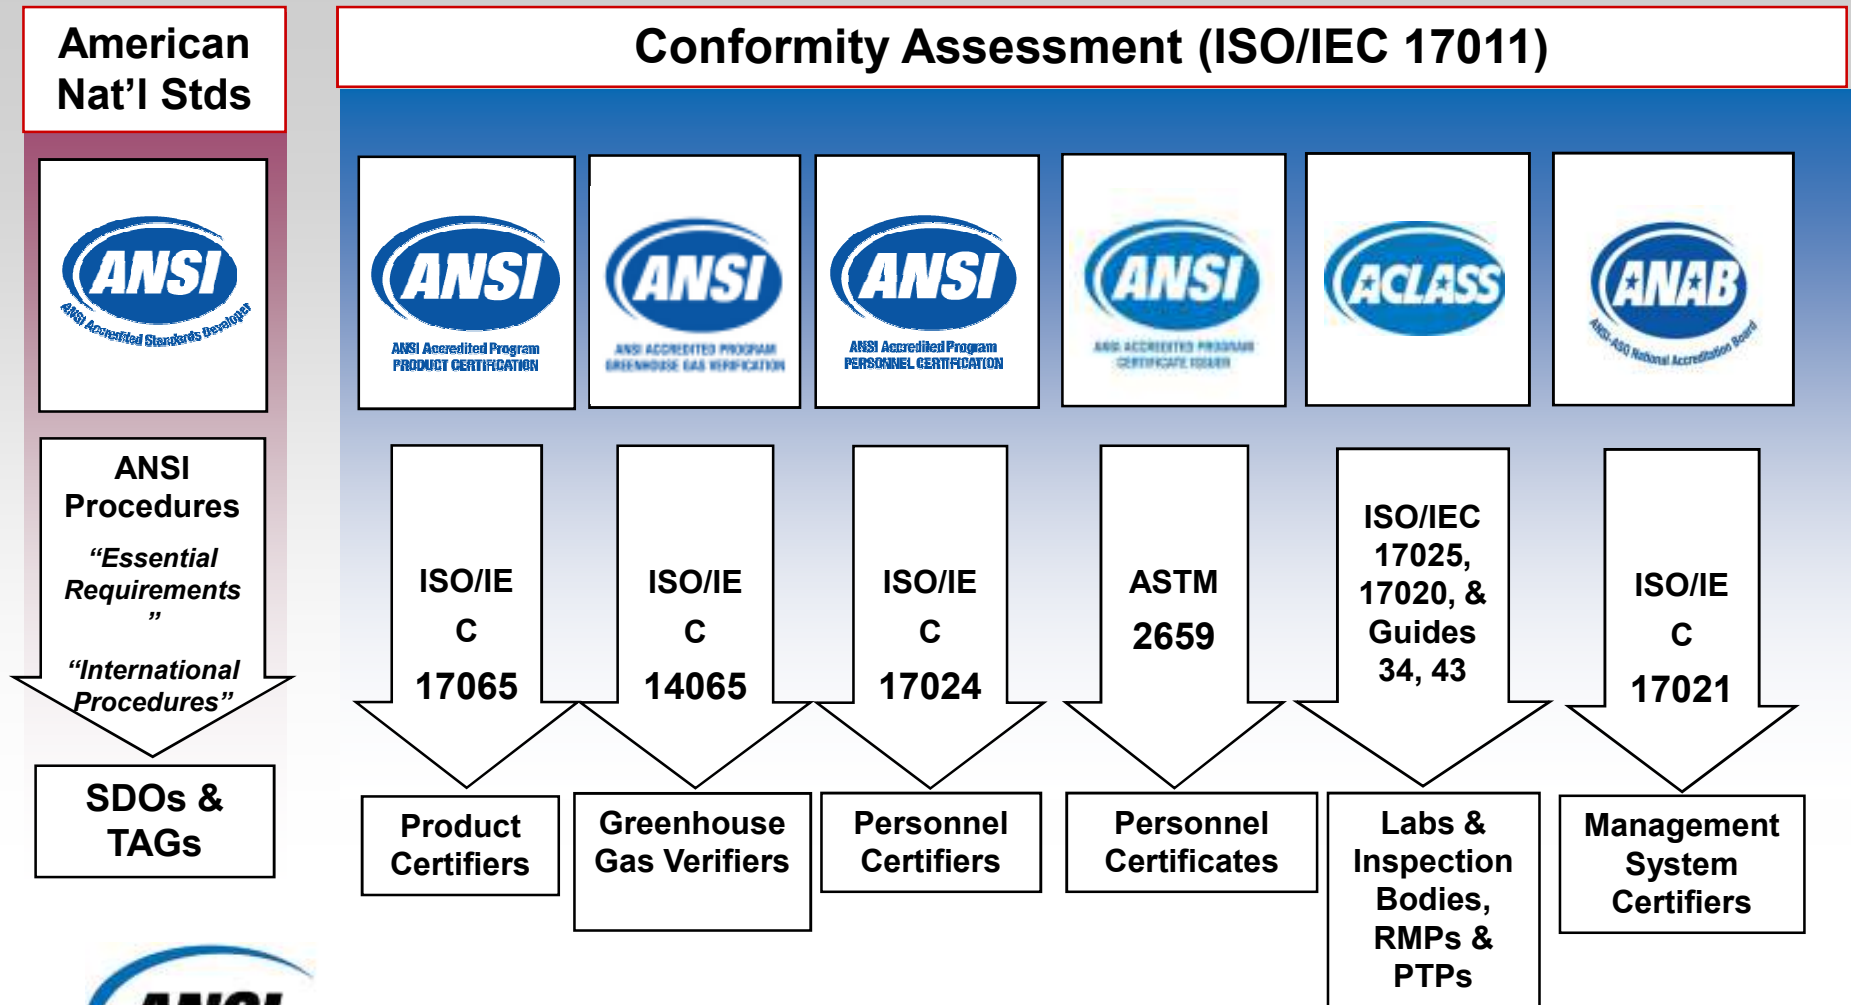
American Nat'l Stds

Conformity Assessment (ISO/IEC 17011)

ANSI
ANSI Accredited Standards Developer

ANSI
ANSI Accredited Program
PRODUCT CERTIFICATION

ANSI
ANSI ACCREDITED PROGRAM
GREENHOUSE GAS VERIFICATION

ANSI
ANSI Accredited Program
PERSONNEL CERTIFICATION

ANSI
ANSI ACCREDITED PROGRAM
CERTIFICATE ISSUER

ACLASS

ANAB
ANSI-ASQ National Accreditation Board

ANSI Procedures
"Essential Requirements"
"International Procedures"

SDOs & TAGs

ISO/IEC 17065

Product Certifiers

ISO/IEC 14065

Greenhouse Gas Verifiers

ISO/IEC 17024

Personnel Certifiers

ASTM 2659

Personnel Certificates

ISO/IEC 17025, 17020, & Guides 34, 43

Labs & Inspection Bodies, RMPs & PTPs

ISO/IEC 17021

Management System Certifiers

ANSI